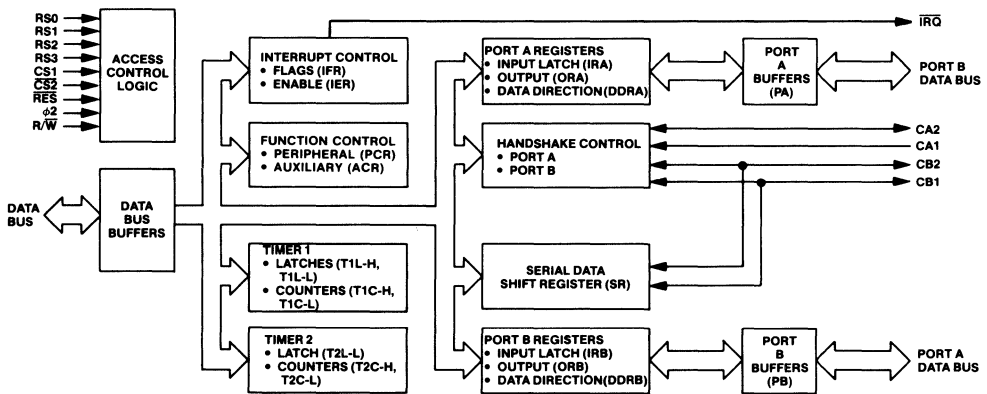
RS0
RS1
RS2
RS3
CS1
$\overline{CS2}$
$\overline{RES}$
$\phi2$
R/$\overline{W}$

ACCESS CONTROL LOGIC

$\overline{IRQ}$

INTERRUPT CONTROL
• FLAGS (IFR)
• ENABLE (IER)

FUNCTION CONTROL
• PERIPHERAL (PCR)
• AUXILIARY (ACR)

DATA BUS

DATA BUS BUFFERS

TIMER 1
• LATCHES (T1L-H, T1L-L)
• COUNTERS (T1C-H, T1C-L)

TIMER 2
• LATCH (T2L-L)
• COUNTERS (T2C-H, T2C-L)

PORT A REGISTERS
• INPUT LATCH (IRA)
• OUTPUT (ORA)
• DATA DIRECTION(DDRA)

PORT A BUFFERS (PA)

PORT B DATA BUS

HANDSHAKE CONTROL
• PORT A
• PORT B

CA2
CA1
CB2
CB1

SERIAL DATA SHIFT REGISTER (SR)

PORT B REGISTERS
• INPUT LATCH (IRB)
• OUTPUT (ORB)
• DATA DIRECTION(DDRB)

PORT B BUFFERS (PB)

PORT A DATA BUS